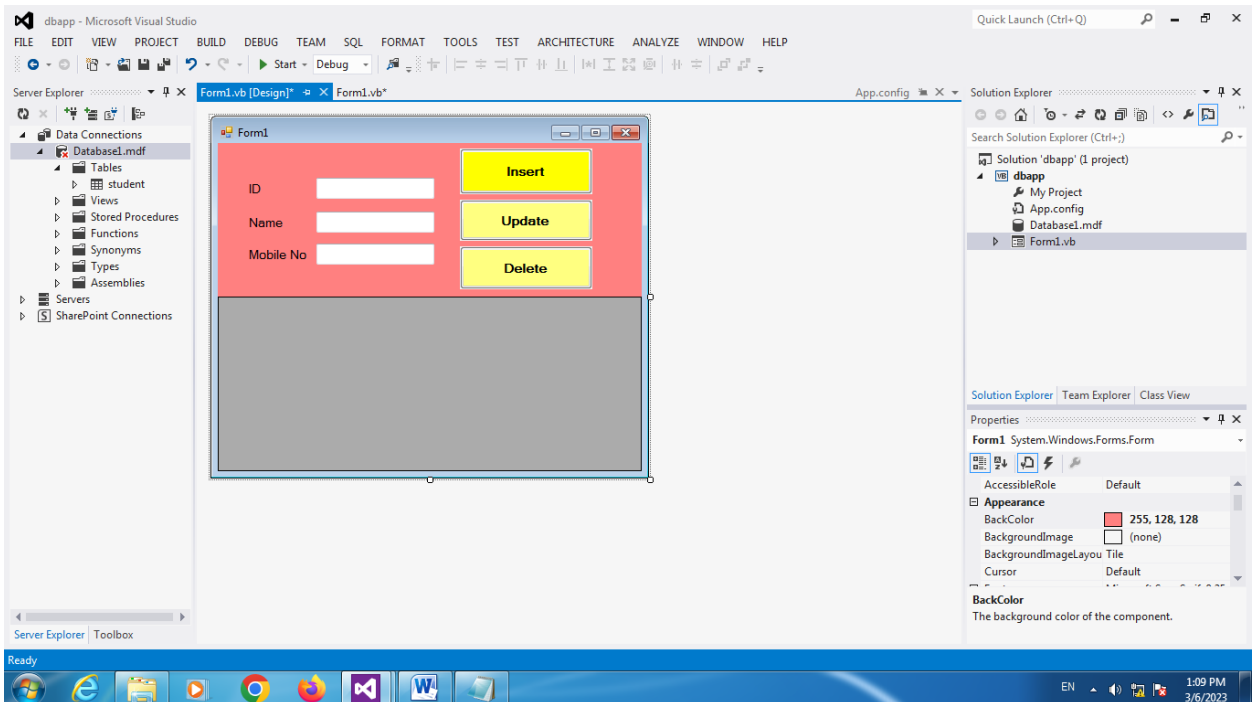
dbapp - Microsoft Visual Studio

Quick Launch (Ctrl+Q)

FILE EDIT VIEW PROJECT BUILD DEBUG TEAM SQL FORMAT TOOLS TEST ARCHITECTURE ANALYZE WINDOW HELP

Start Debug

Server Explorer

Data Connections
Database1.mdf
Tables
student
Views
Stored Procedures
Functions
Synonyms
Types
Assemblies
Servers
SharePoint Connections

Server Explorer Toolbox

Form1.vb [Design]* Form1.vb*

App.config

Form1

ID

Name

Mobile No

Insert

Update

Delete

Solution Explorer

Search Solution Explorer (Ctrl+;)

Solution 'dbapp' (1 project)
dbapp
My Project
App.config
Database1.mdf
Form1.vb

Solution Explorer Team Explorer Class View

Properties

Form1 System.Windows.Forms.Form

| AccessibleRole | Default |
|---|---|
| Appearance | |
| BackColor | 255, 128, 128 |
| BackgroundImage | (none) |
| BackgroundImageLayou | Tile |
| Cursor | Default |

BackColor
The background color of the component.

Ready

EN 1:09 PM 3/6/2023